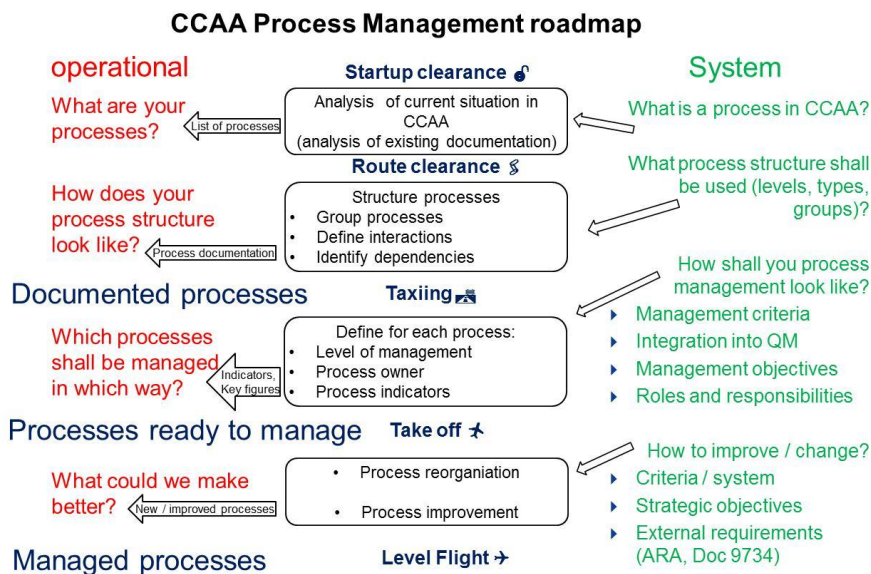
CCAA Process Management roadmap

operational

What are your processes?

List of processes

Startup clearance

Analysis of current situation in CCAA (analysis of existing documentation)

System

What is a process in CCAA?

Route clearance

How does your process structure look like?

Process documentation

Structure processes
• Group processes
• Define interactions
• Identify dependencies

What process structure shall be used (levels, types, groups)?

Documented processes

Taxiing

How shall you process management look like?
• Management criteria
• Integration into QM
• Management objectives
• Roles and responsibilities

Which processes shall be managed in which way?

Indicators, Key figures

Define for each process:
• Level of management
• Process owner
• Process indicators

Processes ready to manage

Take off

How to improve / change?
• Criteria / system
• Strategic objectives
• External requirements (ARA, Doc 9734)

What could we make better?

New / improved processes

• Process reorganiation

• Process improvement

Managed processes

Level Flight